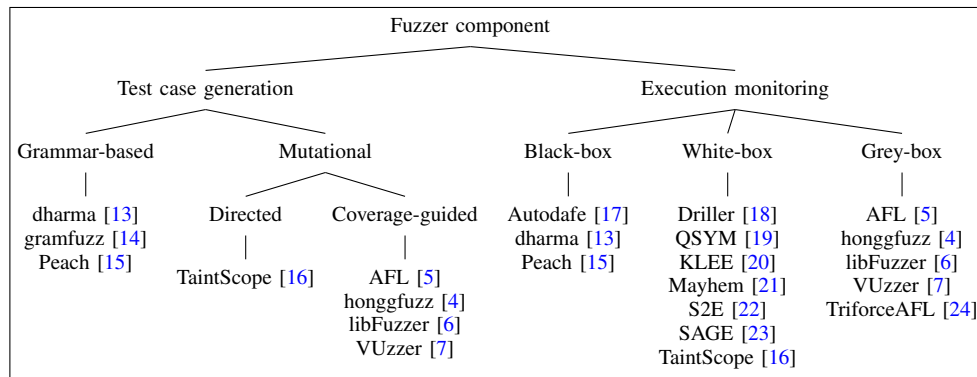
Fuzzer component

Test case generation

Execution monitoring

Grammar-based

Mutational

Black-box

White-box

Grey-box

dharma [13]
gramfuzz [14]
Peach [15]

Directed

Coverage-guided

TaintScope [16]

AFL [5]
honggfuzz [4]
libFuzzer [6]
VUzzer [7]

Autodafe [17]
dharma [13]
Peach [15]

Driller [18]
QSYM [19]
KLEE [20]
Mayhem [21]
S2E [22]
SAGE [23]
TaintScope [16]

AFL [5]
honggfuzz [4]
libFuzzer [6]
VUzzer [7]
TriforceAFL [24]